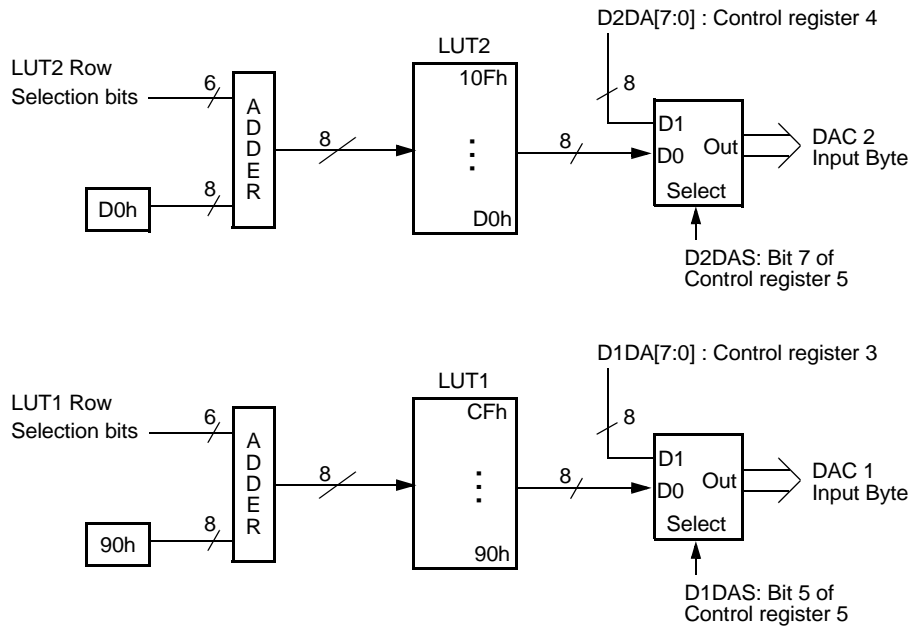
D2DA[7:0] : Control register 4

LUT2 Row Selection bits

6

ADDER

8

D0h

LUT2

10Fh

⋮

D0h

8

8

8

D1

D0

Out

Select

DAC 2 Input Byte

D2DAS: Bit 7 of Control register 5

D1DA[7:0] : Control register 3

LUT1 Row Selection bits

6

ADDER

8

90h

LUT1

CFh

⋮

90h

8

8

8

D1

D0

Out

Select

DAC 1 Input Byte

D1DAS: Bit 5 of Control register 5